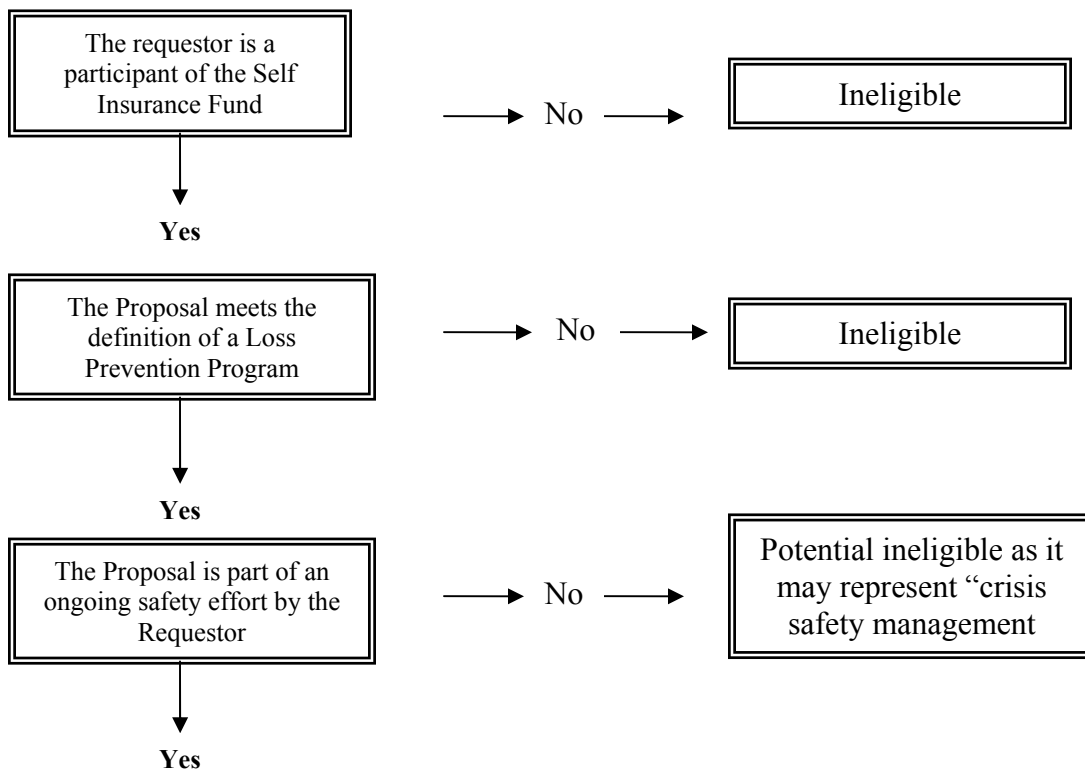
The requestor is a participant of the Self Insurance Fund

No

Ineligible

Yes

The Proposal meets the definition of a Loss Prevention Program

No

Ineligible

Yes

The Proposal is part of an ongoing safety effort by the Requestor

No

Potential ineligible as it may represent "crisis safety management

Yes